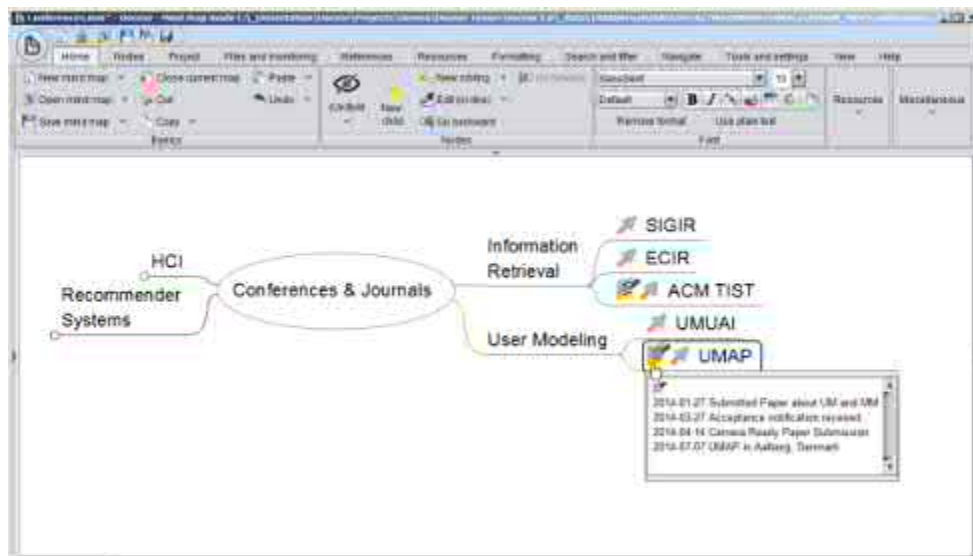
Home Nodes Project Files and monitoring References Resources Formatting Search and filter Navigate Tools and settings View Help

New mind map Close current map Paste Open mind map Cut Undo Save mind map Copy Basics

Exhibit New child New sibling Edit (inline) Go to keyword Nodes

Default B I Remove format Use plain text Font

Resources Miscellaneous

HCI

Recommender Systems

Conferences & Journals

Information Retrieval

SIGIR

ECIR

ACM TIST

User Modeling

UMUAI

UMAP

2014-01-27 Submitted Paper about UM and MM
2014-03-27 Acceptance notification received
2014-04-14 Camera Ready Paper Submission
2014-07-07 UMAP in Aalborg, Denmark